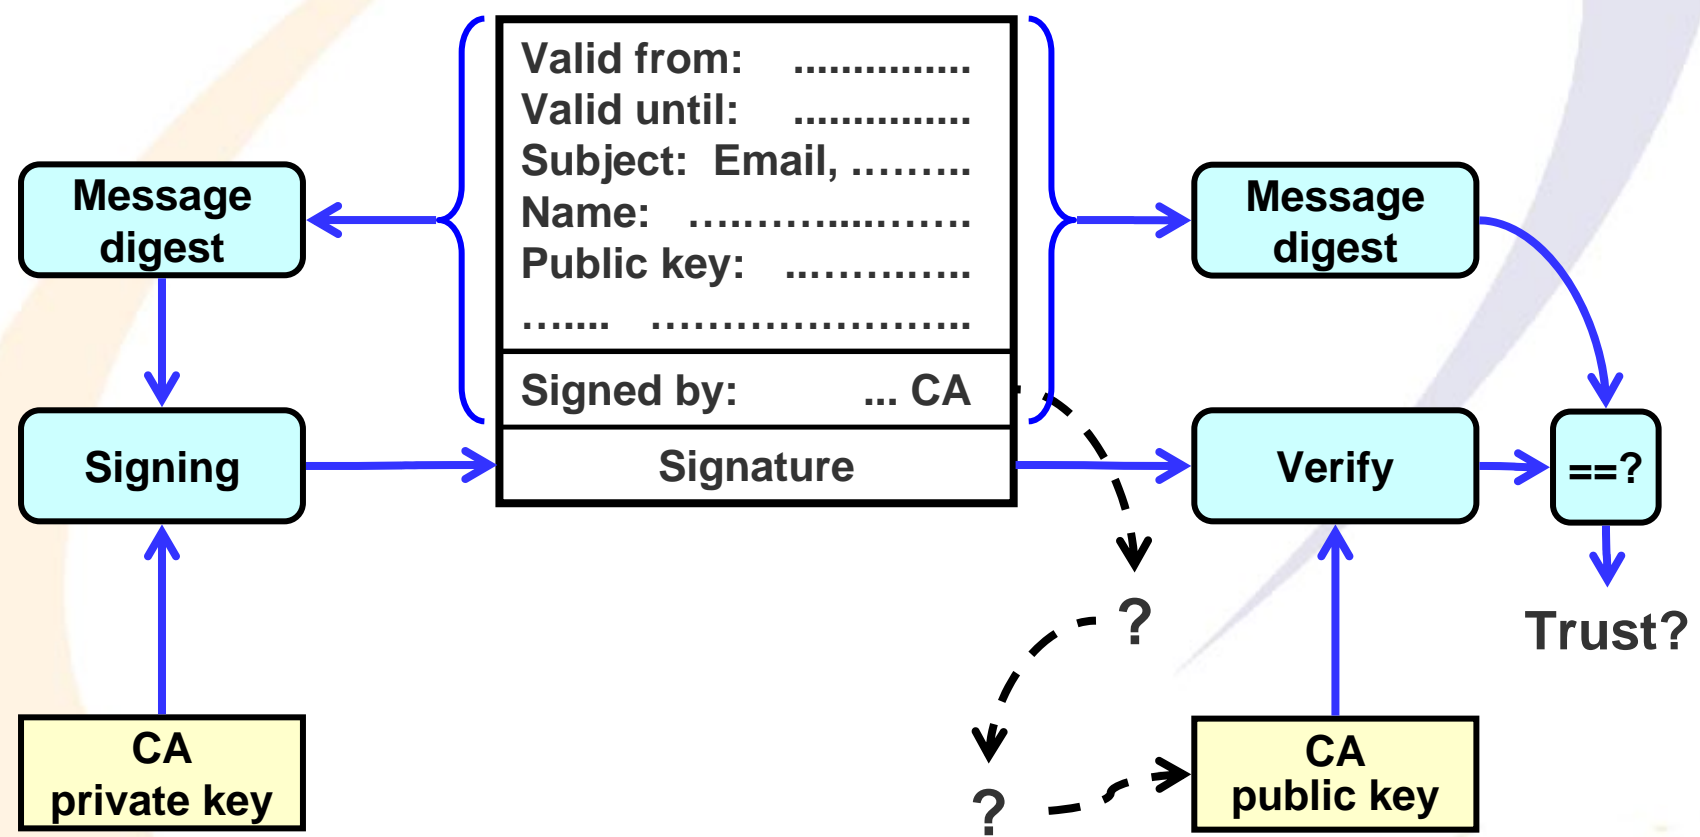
Valid from: ...............
Valid until: ...............
Subject: Email, ………
Name: …………..……….
Public key: ……….….
……. …………………….

Signed by: ... CA

Signature

Message digest

Signing

CA private key

Message digest

Verify

==?

Trust?

?

?

CA public key